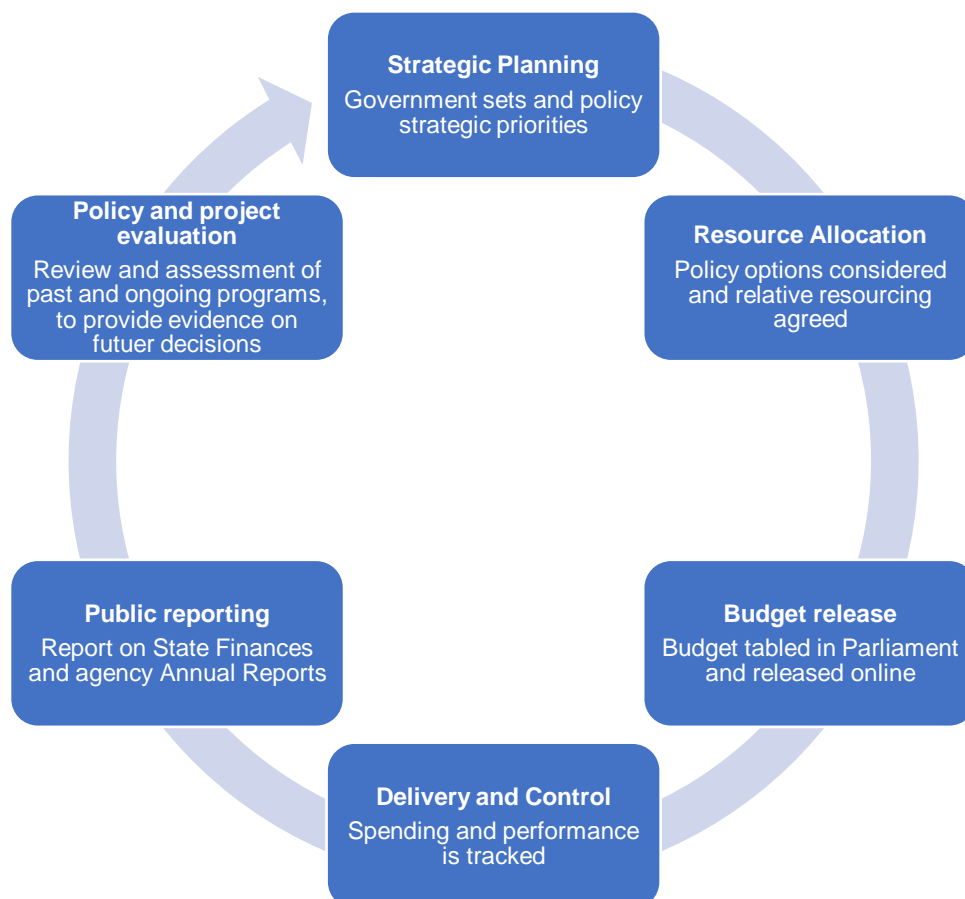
Strategic Planning
Government sets and policy strategic priorities

Resource Allocation
Policy options considered and relative resourcing agreed

Budget release
Budget tabled in Parliament and released online

Delivery and Control
Spending and performance is tracked

Public reporting
Report on State Finances and agency Annual Reports

Policy and project evaluation
Review and assessment of past and ongoing programs, to provide evidence on futuer decisions